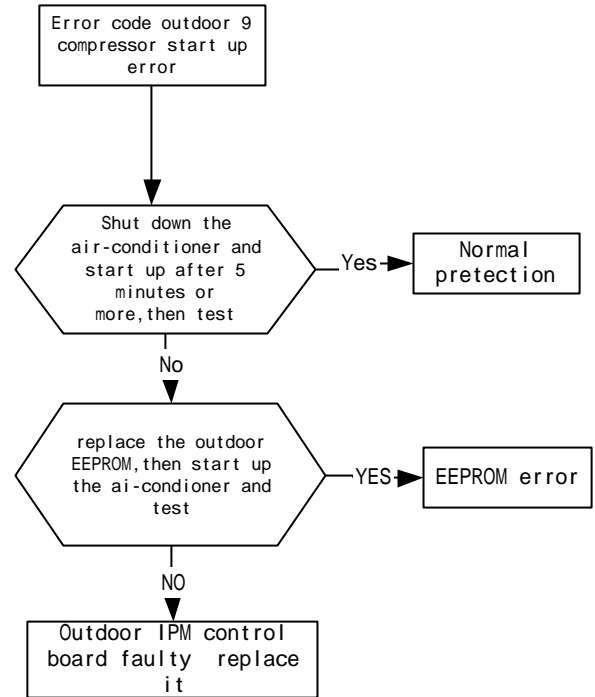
Error code outdoor 9 compressor start up error

Shut down the air-conditioner and start up after 5 minutes or more,then test

Yes

Normal pretection

No

replace the outdoor EEPROM,then start up the ai-condioner and test

YES

EEPROM error

NO

Outdoor IPM control board faulty replace it